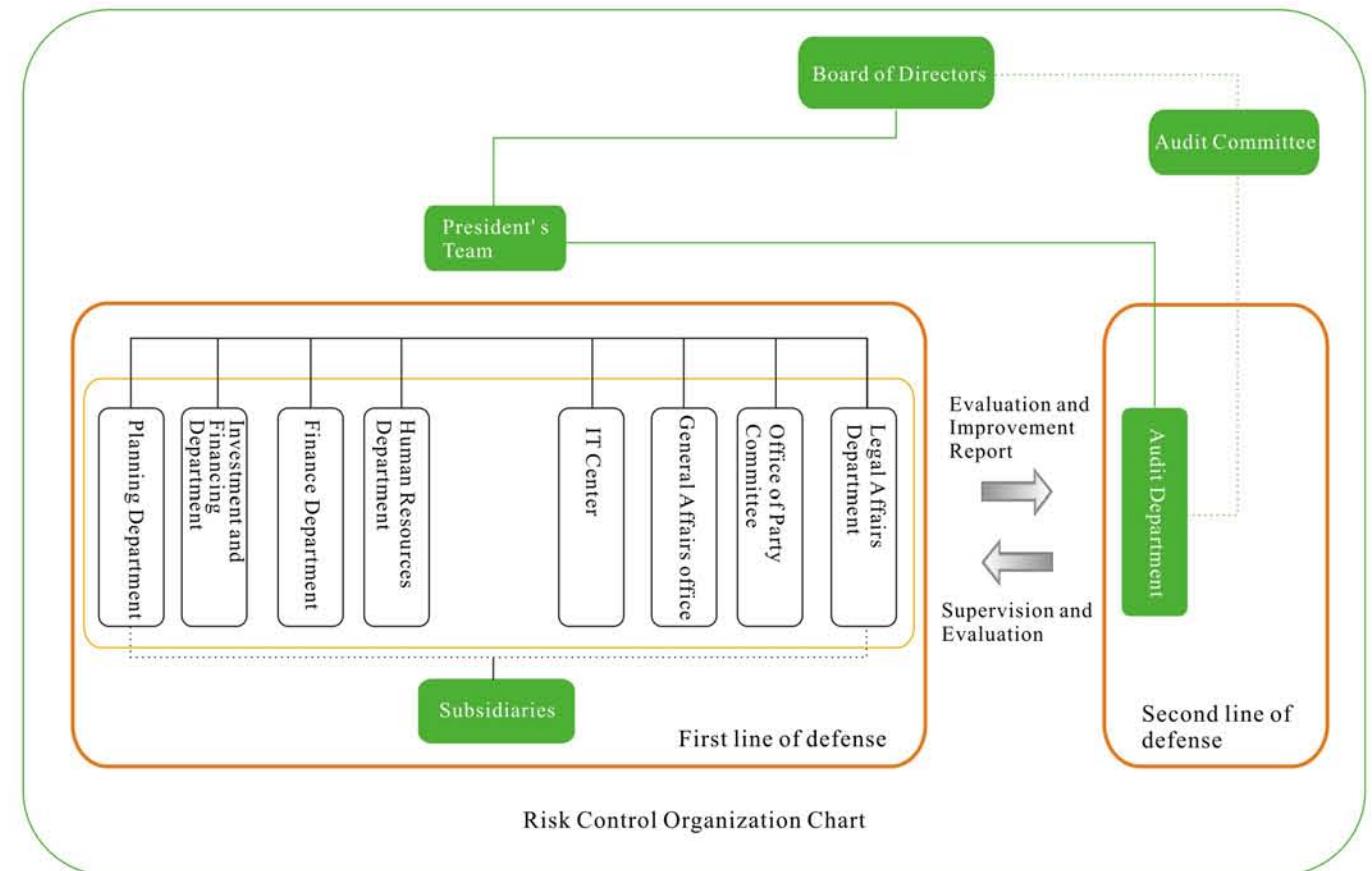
Board of Directors

Audit Committee

President' s Team

Planning Department

Investment and Financing Department

Finance Department

Human Resources Department

IT Center

General Affairs office

Office of Party Committee

Legal Affairs Department

Evaluation and Improvement Report

Supervision and Evaluation

Audit Department

Subsidiaries

First line of defense

Second line of defense

Risk Control Organization Chart